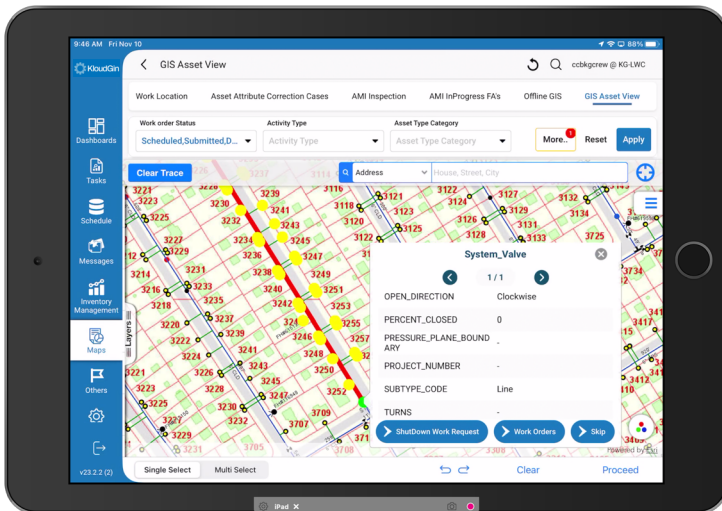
9:46 AM Fri Nov 10

88%

KloudGin

GIS Asset View

ccbkgcrew @ KG-LWC

Work Location
Asset Attribute Correction Cases
AMI Inspection
AMI InProgress FA's
Offline GIS
GIS Asset View

Dashboards

Tasks

Schedule

Messages

Inventory Management

Maps

Others

v23.2.2 (2)

Work order Status
Scheduled,Submitted,D...
Activity Type
Activity Type
Asset Type Category
Asset Type Category
1
More..
Reset
Apply

Clear Trace
Address
House, Street, City

Layers

3221 3223 3225 3227 3229 3214 3216 3218 3220 3222 3224 3226 3221 3223 3225 3227 3229 3231 3233 3235 3237 3239 3241 3243 3245 3247 3228 3230 3232 3234 3236 3238 3240 3242 3244 3246 3248 3250 3252 3239 3241 3243 3245 3247 3249 3251 3253 3255 3257 3116 3118 3120 3122 3121 3123 3125 3122 3124 3126 3128 3127 3129 3131 3133 3132 3134 3725 3734 3417 3410 3709 3707 3705 3708 371 3231 3237 3114

System_Valve

1 / 1

OPEN_DIRECTION
Clockwise
PERCENT_CLOSED
0
PRESSURE_PLANE_BOUNDARY
-
PROJECT_NUMBER
-
SUBTYPE_CODE
Line
TURNS
-

ShutDown Work Request
Work Orders
Skip

Powered by Esri

Single Select
Multi Select
Clear
Proceed

iPad